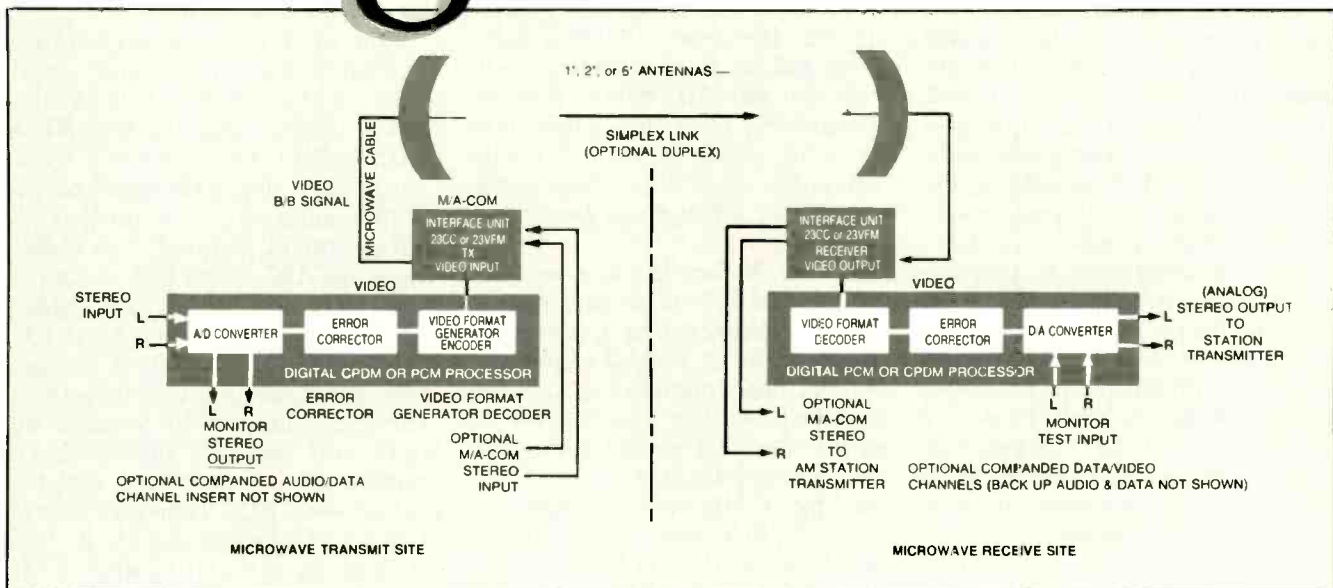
1', 2', or 6' ANTENNAS —

SIMPLEX LINK
(OPTIONAL DUPLEX)

MICROWAVE CABLE

VIDEO
B/B SIGNAL

M/A-COM

INTERFACE UNIT
23CC or 23VFM
TX
VIDEO INPUT

VIDEO

STEREO
INPUT

L

R

A/D CONVERTER

ERROR
CORRECTOR

VIDEO FORMAT
GENERATOR
ENCODER

DIGITAL CPDM OR PCM PROCESSOR

L R

ERROR
CORRECTOR

VIDEO FORMAT
GENERATOR DECODER

MONITOR
STEREO
OUTPUT

OPTIONAL
M/A-COM
STEREO
INPUT

OPTIONAL COMPANDED AUDIO/DATA
CHANNEL INSERT NOT SHOWN

INTERFACE UNIT
23CC or 23VFM
RECEIVER
VIDEO OUTPUT

VIDEO

VIDEO FORMAT
DECODER

ERROR
CORRECTOR

D/A CONVERTER

L

R

(ANALOG)
STEREO OUTPUT
TO
STATION
TRANSMITTER

DIGITAL PCM OR CPDM PROCESSOR

L

R

OPTIONAL
M/A-COM
STEREO
TO
AM STATION
TRANSMITTER

L R

MONITOR
TEST INPUT

OPTIONAL COMPANDED DATA/VIDEO
CHANNELS (BACK UP AUDIO & DATA NOT SHOWN)

MICROWAVE TRANSMIT SITE

MICROWAVE RECEIVE SITE